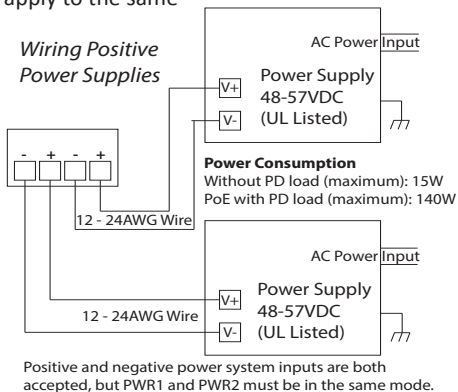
apply to the same

Wiring Positive Power Supplies

AC Power Input

Power Supply 48-57VDC (UL Listed)

V+

V-

- + - +

Power Consumption
Without PD load (maximum): 15W
PoE with PD load (maximum): 140W

12 - 24AWG Wire

AC Power Input

Power Supply 48-57VDC (UL Listed)

V+

V-

12 - 24AWG Wire

Positive and negative power system inputs are both accepted, but PWR1 and PWR2 must be in the same mode.